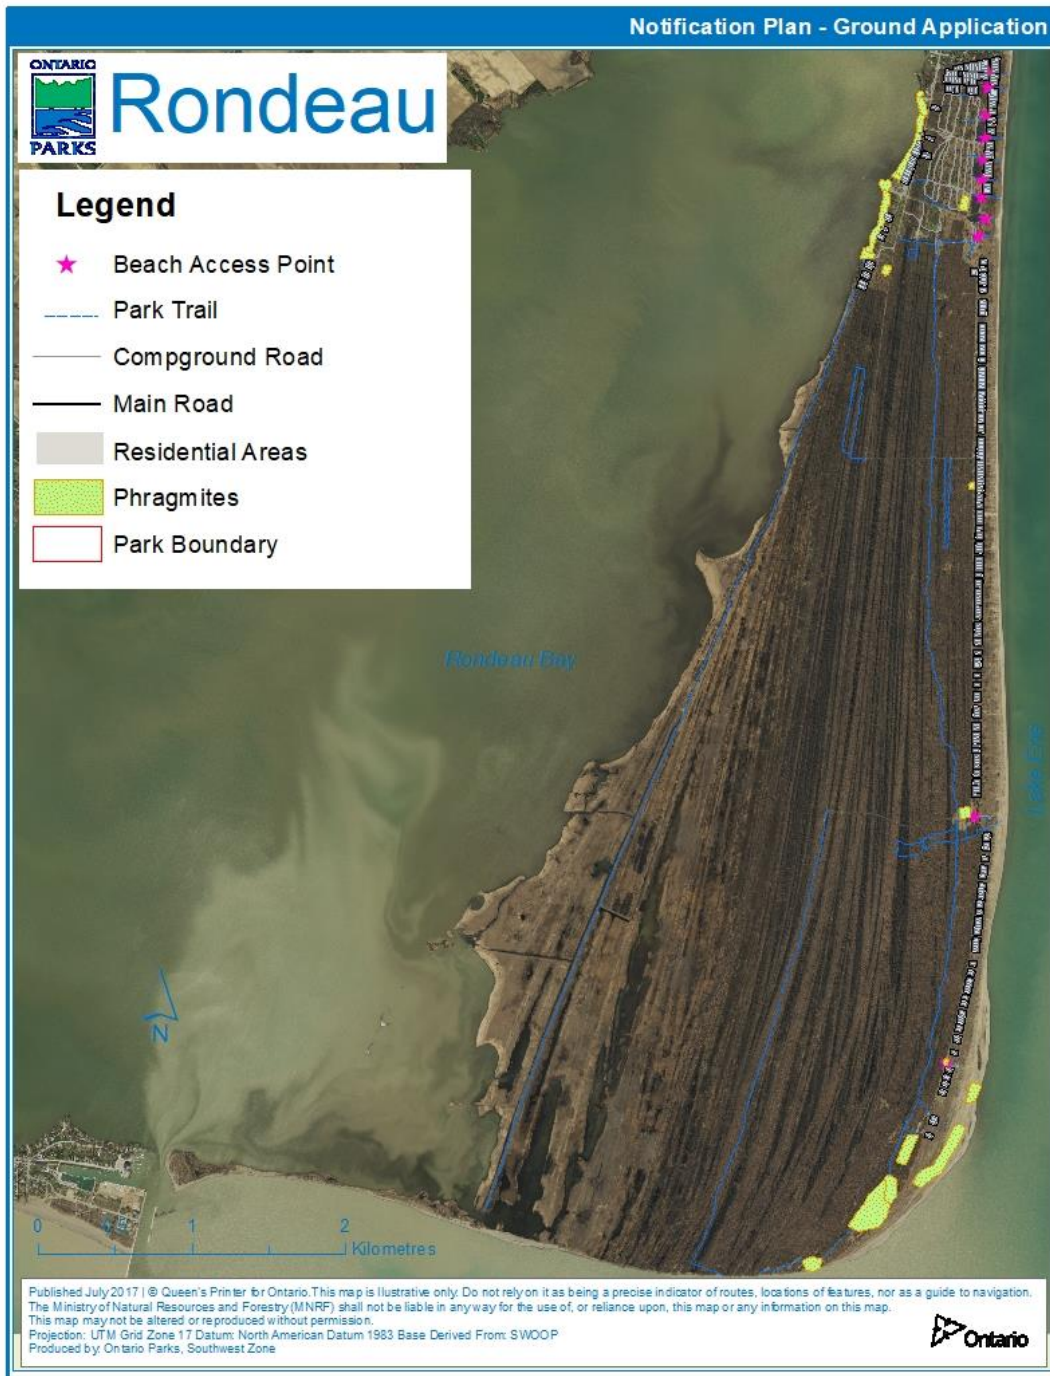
Notification Plan - Ground Application

ONTARIO PARKS

Rondeau

Legend

Beach Access Point
Park Trail
Compground Road
Main Road
Residential Areas
Phragmites
Park Boundary

Rondeau Bay

Lake Erie

N

0 0.5 1 2 Kilometres

Published July 2017 | © Queen's Printer for Ontario. This map is illustrative only. Do not rely on it as being a precise indicator of routes, locations of features, nor as a guide to navigation. The Ministry of Natural Resources and Forestry (MNRF) shall not be liable in any way for the use of, or reliance upon, this map or any information on this map.
This map may not be altered or reproduced without permission.
Projection: UTM Grid Zone 17 Datum: North American Datum 1983 Base Derived From: SWOOP
Produced by: Ontario Parks, Southwest Zone

Ontario